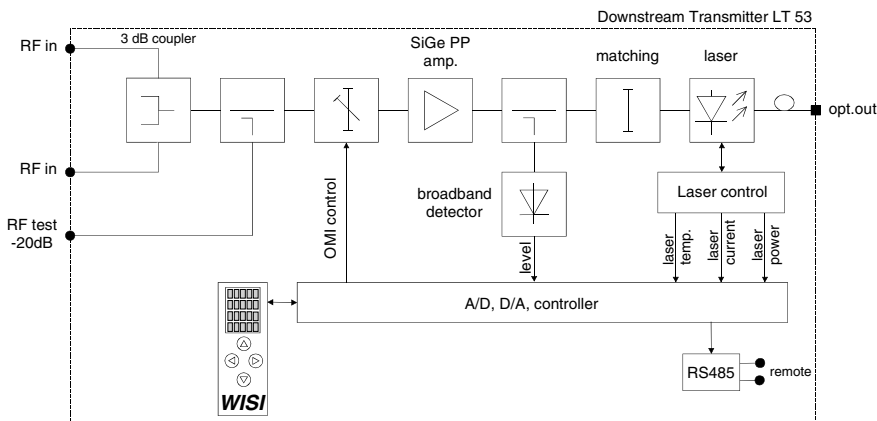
Downstream Transmitter LT 53

RF in

3 dB coupler

SiGe PP amp.

matching

laser

opt.out

RF in

OMI control

broadband detector

Laser control

RF test -20dB

level

laser temp.

laser current

laser power

A/D, D/A, controller

RS485

remote

WISI